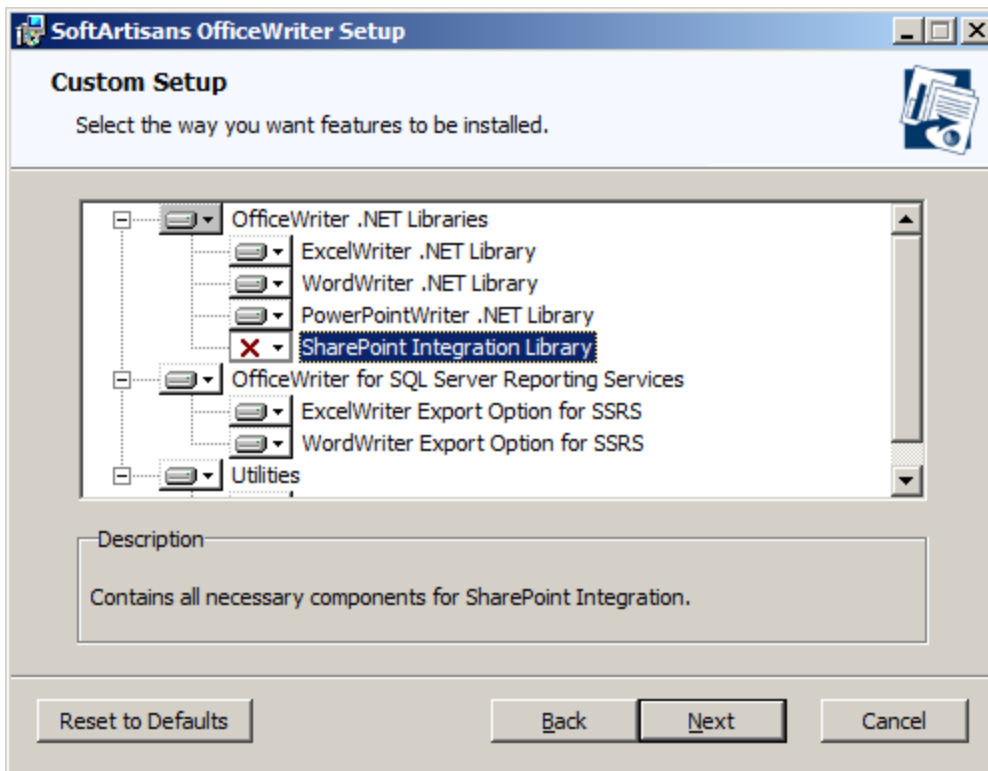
SoftArtisans OfficeWriter Setup

Custom Setup

Select the way you want features to be installed.

OfficeWriter .NET Libraries
ExcelWriter .NET Library
WordWriter .NET Library
PowerPointWriter .NET Library
SharePoint Integration Library
OfficeWriter for SQL Server Reporting Services
ExcelWriter Export Option for SSRS
WordWriter Export Option for SSRS
Utilities

Description

Contains all necessary components for SharePoint Integration.

Reset to Defaults

Back

Next

Cancel